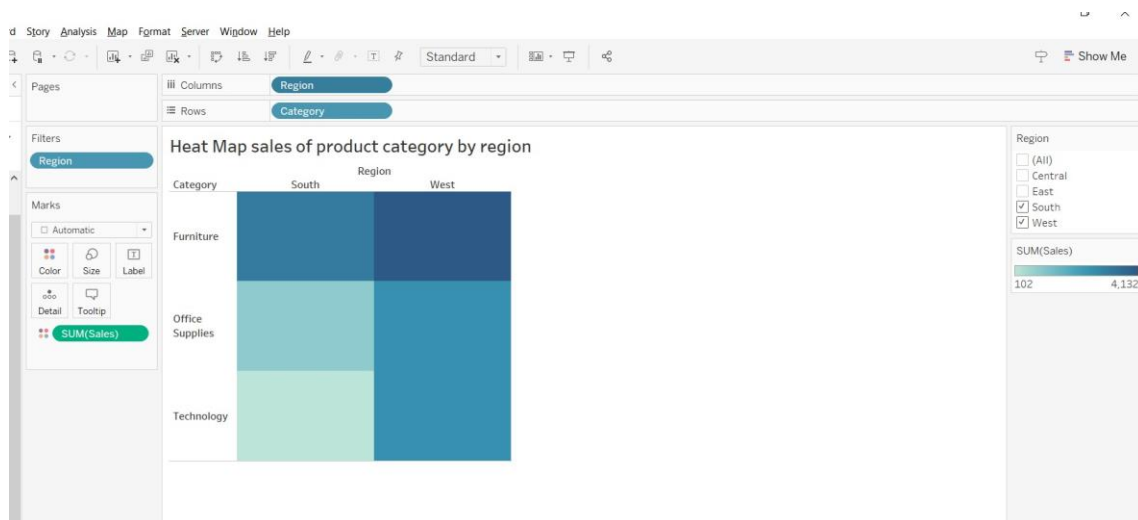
d Story Analysis Map Format Server Window Help

Standard

Show Me

Pages

Columns Region

Rows Category

Filters

Region

Marks

Automatic

Color Size Label

Detail Tooltip

SUM(Sales)

Heat Map sales of product category by region

Region

| Category | South | West |
|---|---|---|
| Furniture | | |
| Office Supplies | | |
| Technology | | |

Region

(All)
Central
East
South
West

SUM(Sales)

102 4,132